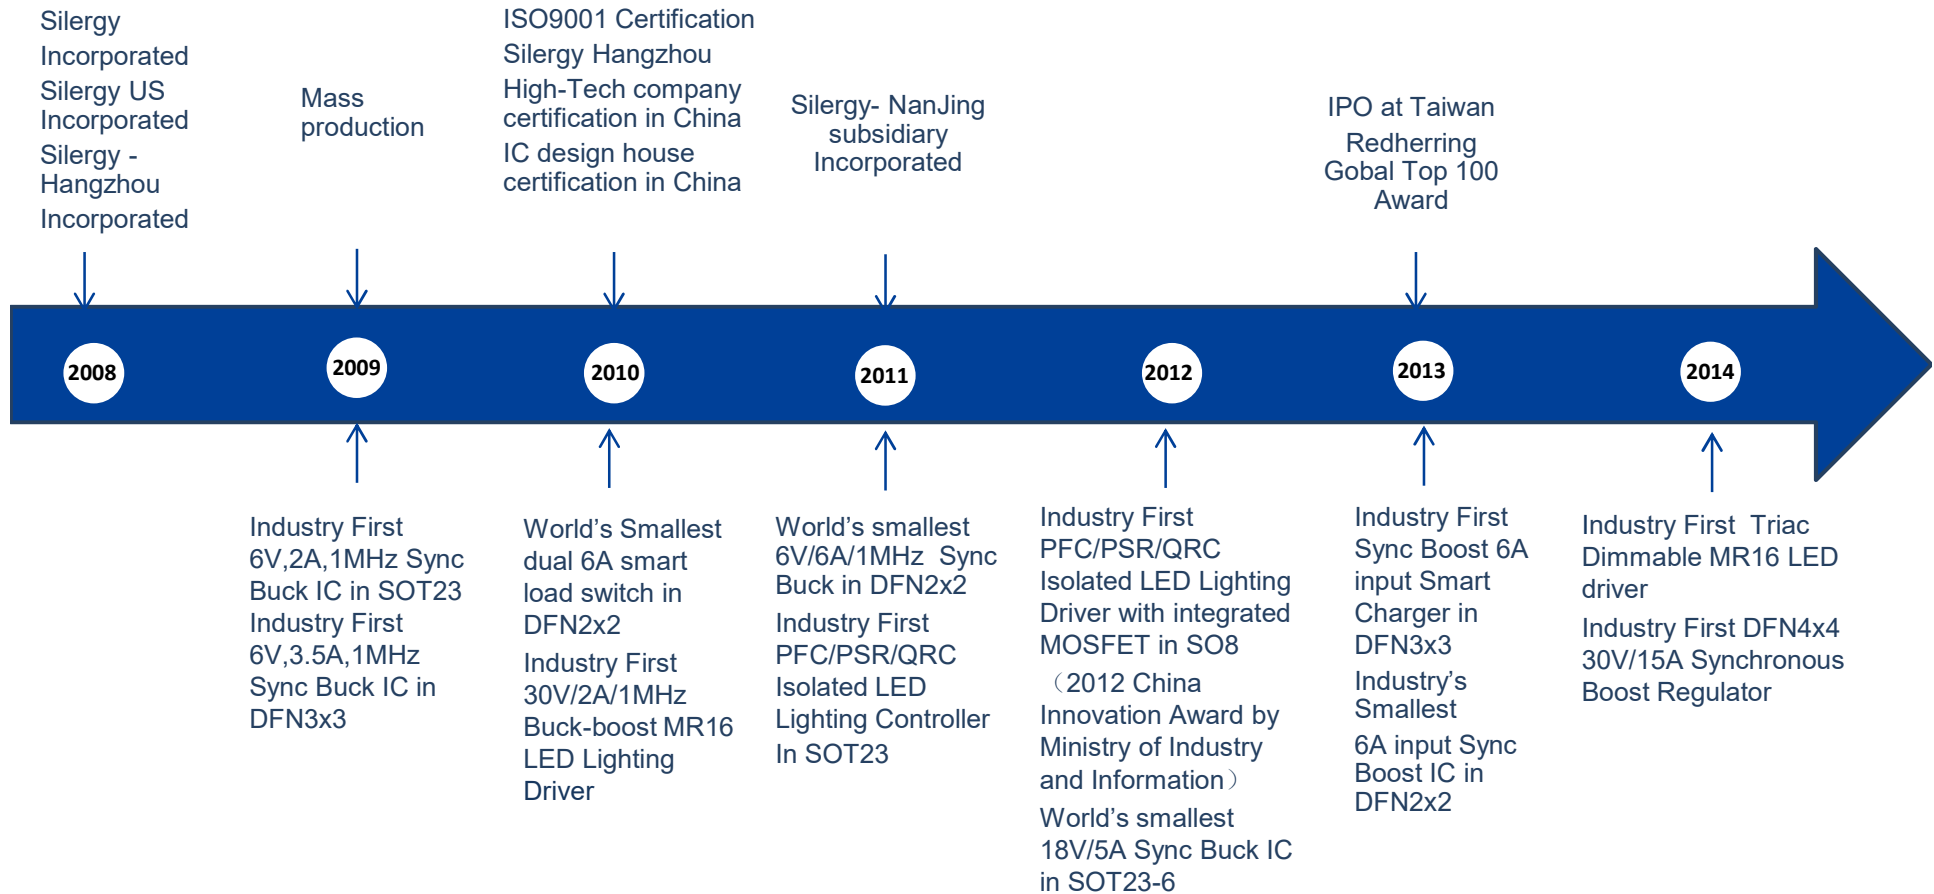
Silergy Incorporated
Silergy US Incorporated
Silergy - Hangzhou
Incorporated

Mass production

ISO9001 Certification
Silergy Hangzhou
High-Tech company certification in China
IC design house certification in China

Silergy- NanJing subsidiary Incorporated

IPO at Taiwan
Redherring Gobal Top 100 Award

2008

2009

2010

2011

2012

2013

2014

Industry First 6V,2A,1MHz Sync Buck IC in SOT23
Industry First 6V,3.5A,1MHz Sync Buck IC in DFN3x3

World's Smallest dual 6A smart load switch in DFN2x2
Industry First 30V/2A/1MHz Buck-boost MR16 LED Lighting Driver

World's smallest 6V/6A/1MHz Sync Buck in DFN2x2
Industry First PFC/PSR/QRC Isolated LED Lighting Controller In SOT23

Industry First PFC/PSR/QRC Isolated LED Lighting Driver with integrated MOSFET in SO8
（2012 China Innovation Award by Ministry of Industry and Information）
World's smallest 18V/5A Sync Buck IC in SOT23-6

Industry First Sync Boost 6A input Smart Charger in DFN3x3
Industry's Smallest
6A input Sync Boost IC in DFN2x2

Industry First Triac Dimmable MR16 LED driver
Industry First DFN4x4 30V/15A Synchronous Boost Regulator